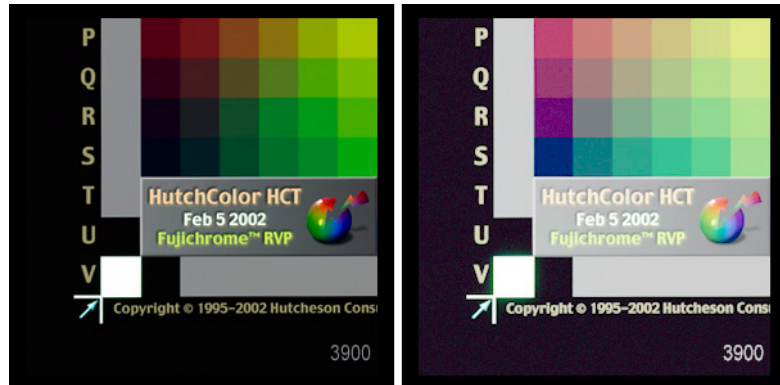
P
Q
R
S
T
U
V

HutchColor HCT
Feb 5 2002
Fujichrome™ RVP

Copyright © 1995-2002 Hutcheson Cons

3900

P
Q
R
S
T
U
V

HutchColor HCT
Feb 5 2002
Fujichrome™ RVP

Copyright © 1995-2002 Hutcheson Cons

3900